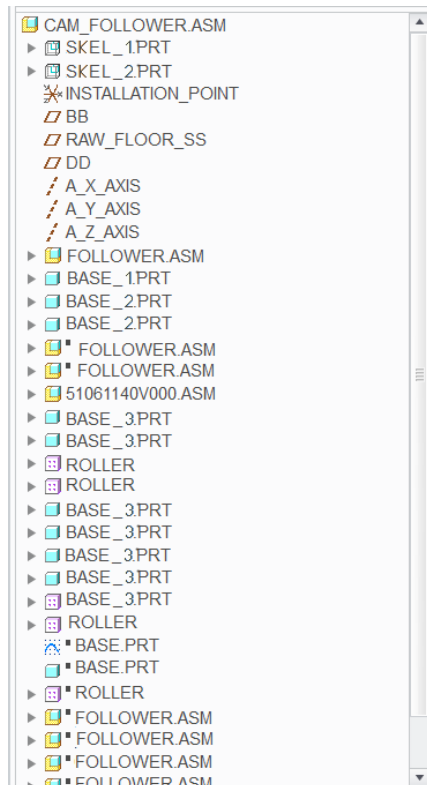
CAM_FOLLOWER.ASM
SKEL_1.PRT
SKEL_2.PRT
INSTALLATION_POINT
BB
RAW_FLOOR_SS
DD
A_X_AXIS
A_Y_AXIS
A_Z_AXIS
FOLLOWER.ASM
BASE_1.PRT
BASE_2.PRT
BASE_2.PRT
FOLLOWER.ASM
FOLLOWER.ASM
51061140V000.ASM
BASE_3.PRT
BASE_3.PRT
ROLLER
ROLLER
BASE_3.PRT
BASE_3.PRT
BASE_3.PRT
BASE_3.PRT
BASE_3.PRT
ROLLER
BASE.PRT
BASE.PRT
ROLLER
FOLLOWER.ASM
FOLLOWER.ASM
FOLLOWER.ASM
FOLLOWER.ASM